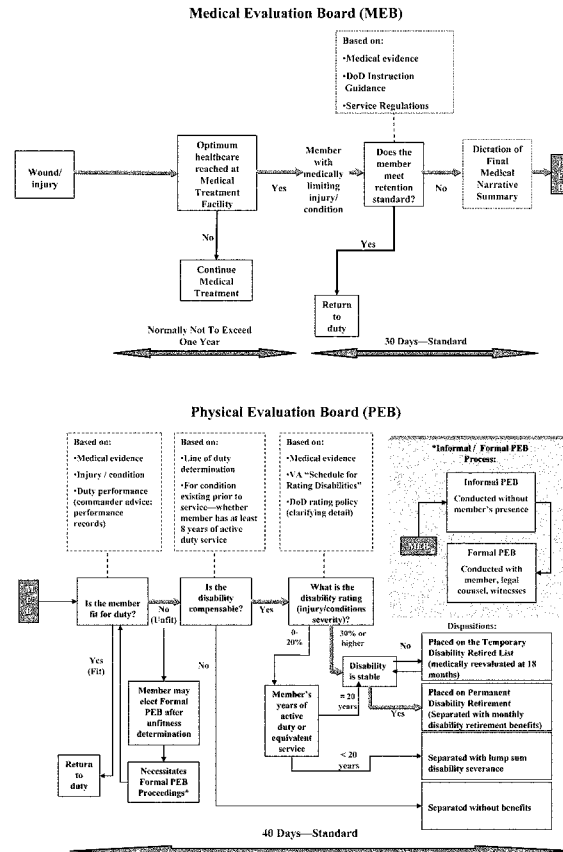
Medical Evaluation Board (MEB)

Based on:
•Medical evidence
•DoD Instruction Guidance
•Service Regulations

Wound/ injury

Optimum healthcare reached at Medical Treatment Facility

Yes

Member with medically limiting injury/ condition

Does the member meet retention standard?

No

Dictation of Final Medical Narrative Summary

No

Continue Medical Treatment

Yes

Return to duty

Normally Not To Exceed One Year

30 Days—Standard

Physical Evaluation Board (PEB)

Based on:
•Medical evidence
•Injury / condition
•Duty performance (commander advice; performance records)

Based on:
•Line of duty determination
•For condition existing prior to service—whether member has at least 8 years of active duty service

Based on:
•Medical evidence
•VA "Schedule for Rating Disabilities"
•DoD rating policy (clarifying detail)

*Informal / Formal PEB Process:

Informal PEB
Conducted without member's presence

Formal PEB
Conducted with member, legal counsel, witnesses

Is the member fit for duty?

No (Unfit)

Is the disability compensable?

Yes

What is the disability rating (injury/conditions severity)?

Yes (Fit)

No

0-20%

30% or higher

No

Disability is stable

Yes

Dispositions:

Placed on the Temporary Disability Retired List (medically reevaluated at 18 months)

Placed on Permanent Disability Retirement (Separated with monthly disability retirement benefits)

Member may elect Formal PEB after unfitness determination

Member's years of active duty or equivalent service

≥ 20 years

< 20 years

Separated with lump sum disability severance

Return to duty

Necessitates Formal PEB Proceedings*

Separated without benefits

40 Days—Standard